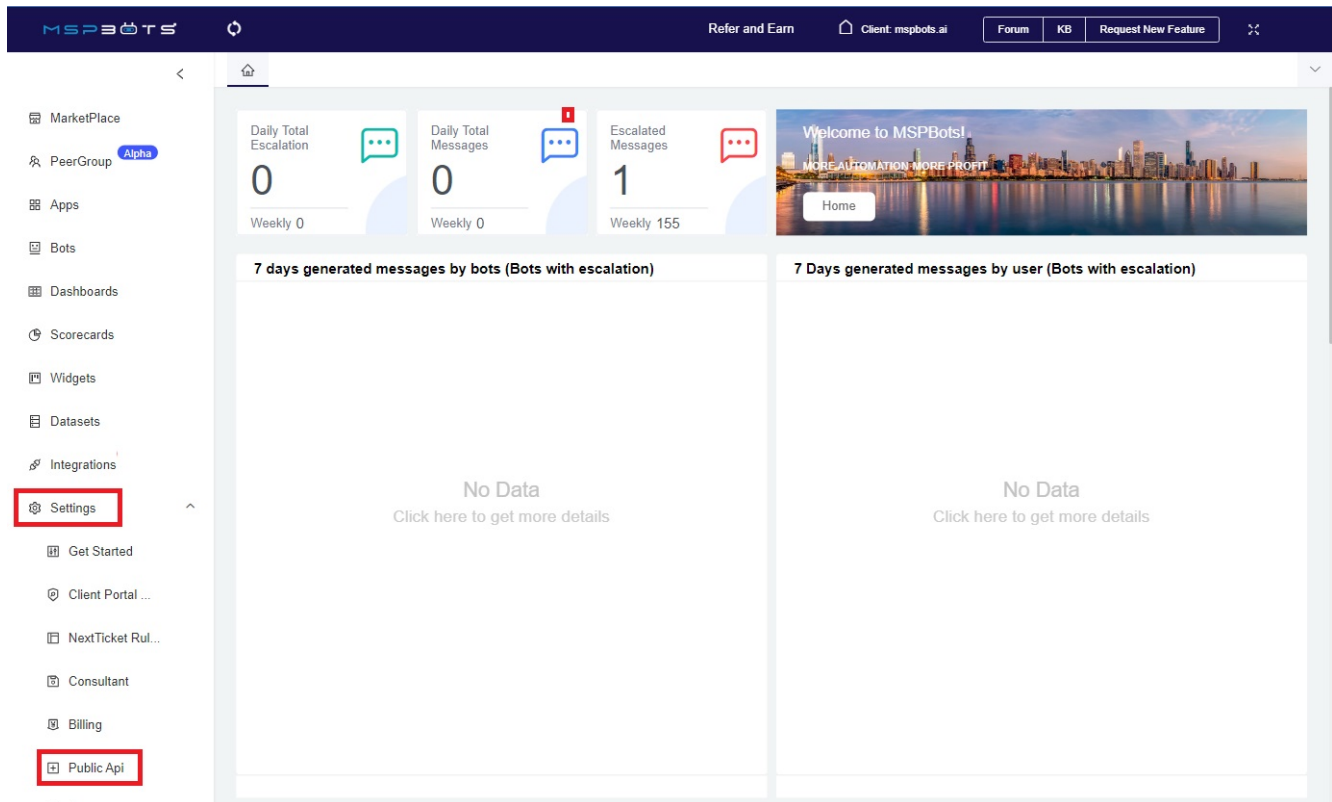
MSPBOTS

Refer and Earn

Client: mspbots.ai

Forum

KB

Request New Feature

MarketPlace

PeerGroup Alpha

Apps

Bots

Dashboards

Scorecards

Widgets

Datasets

Integrations

Settings

Get Started

Client Portal ...

NextTicket Rul...

Consultant

Billing

Public Api

Daily Total Escalation

0

Weekly 0

Daily Total Messages

0

Weekly 0

Escalated Messages

1

Weekly 155

Welcome to MSPBots!

MORE AUTOMATION MORE PROFIT

Home

7 days generated messages by bots (Bots with escalation)

No Data

Click here to get more details

7 Days generated messages by user (Bots with escalation)

No Data

Click here to get more details